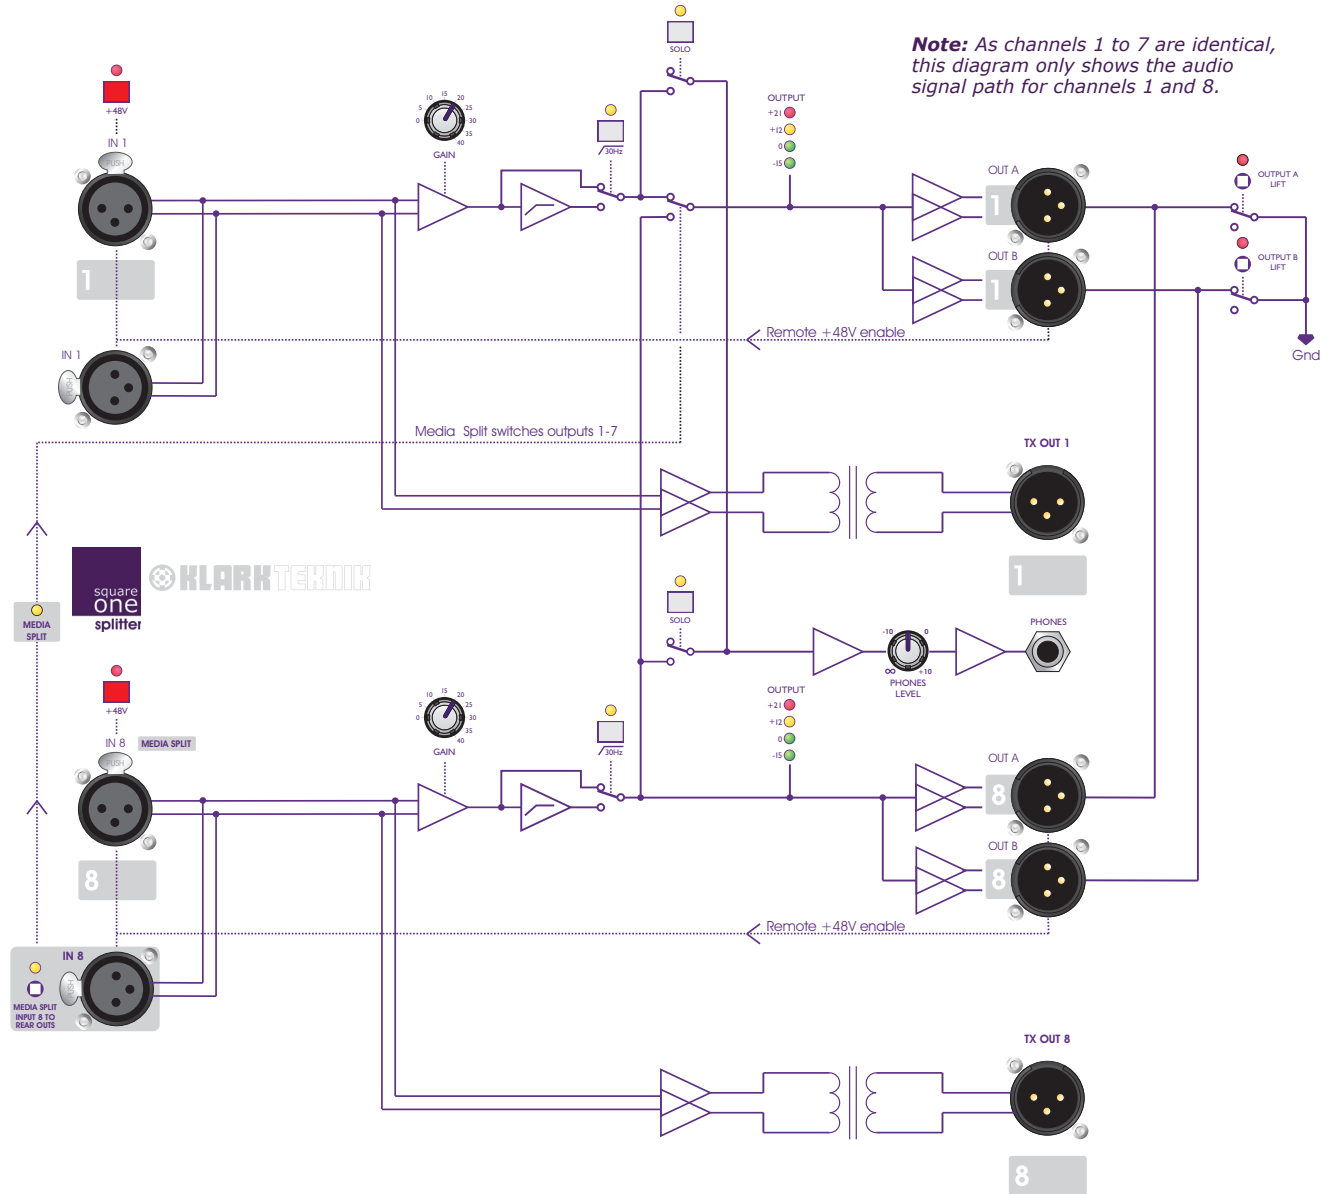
**Note:** As channels 1 to 7 are identical, this diagram only shows the audio signal path for channels 1 and 8.

SOLO

+48V

IN 1

PUSH

1

GAIN

0 5 10 15 20 25 30 35 40

30Hz

OUTPUT

+21

+12

0

-15

OUT A

1

OUT B

1

OUTPUT A LIFT

OUTPUT B LIFT

Gnd

Remote +48V enable

IN 1

PUSH

Media Split switches outputs 1-7

TX OUT 1

1

square one splitter

KLARK TEKNIK

MEDIA SPLIT

SOLO

PHONES

-10 0

∞ +10

PHONES LEVEL

+48V

IN 8

MEDIA SPLIT

PUSH

8

GAIN

0 5 10 15 20 25 30 35 40

30Hz

OUTPUT

+21

+12

0

-15

OUT A

8

OUT B

8

Remote +48V enable

IN 8

MEDIA SPLIT INPUT 8 TO REAR OUTS

PUSH

TX OUT 8

8